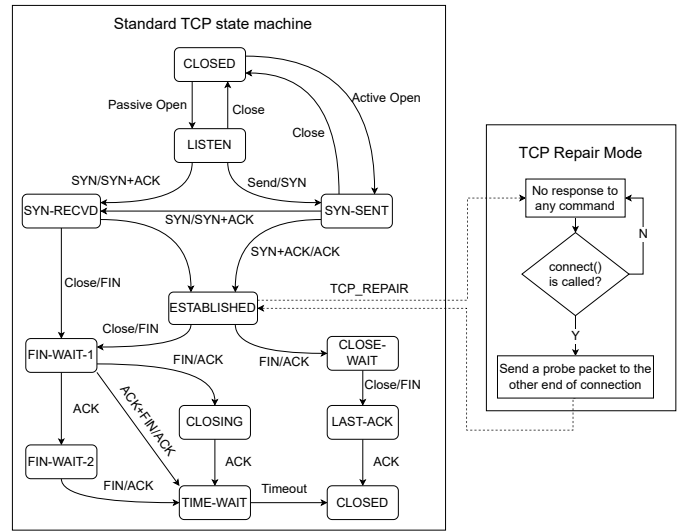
Standard TCP state machine

CLOSED

Passive Open

Close

Active Open

Close

LISTEN

SYN/SYN+ACK

Send/SYN

SYN-RECVD

SYN/SYN+ACK

SYN-SENT

SYN+ACK/ACK

Close/FIN

ESTABLISHED

TCP_REPAIR

Close/FIN

FIN-WAIT-1

FIN/ACK

FIN/ACK

CLOSE-WAIT

ACK

ACK+FIN/ACK

CLOSING

Close/FIN

LAST-ACK

FIN-WAIT-2

ACK

ACK

FIN/ACK

TIME-WAIT

Timeout

CLOSED

TCP Repair Mode

No response to any command

N

connect() is called?

Y

Send a probe packet to the other end of connection